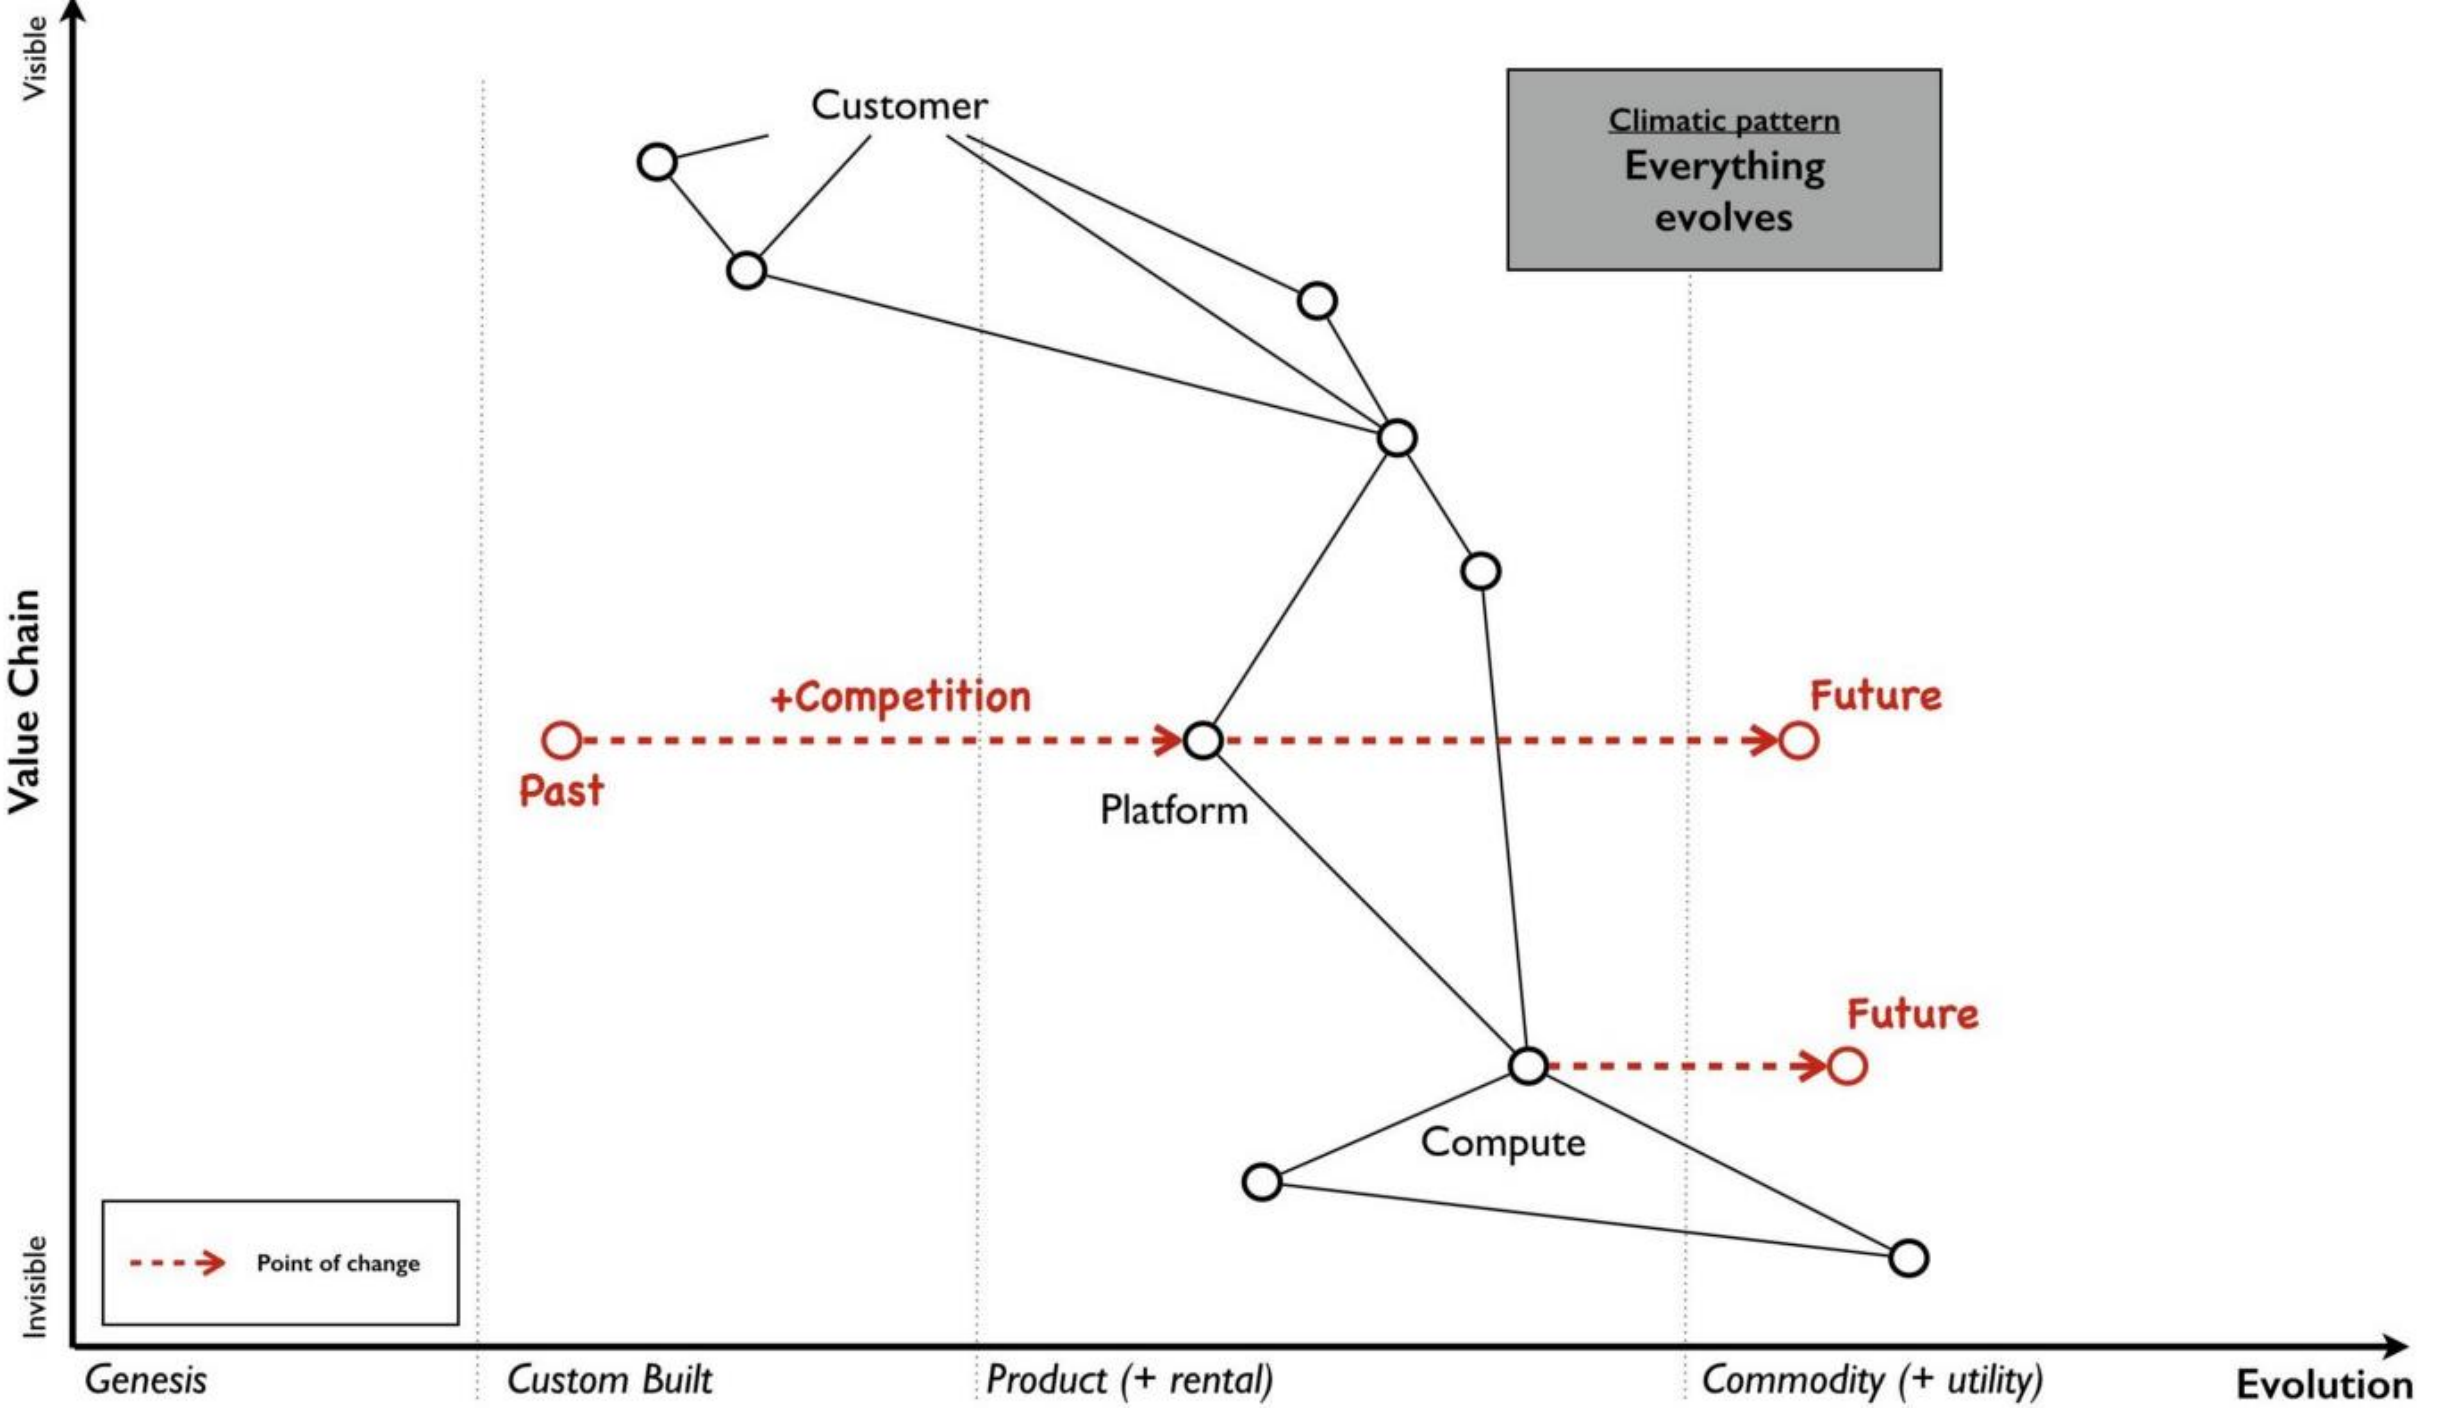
Visible

Value Chain

Invisible

Customer

Climatic pattern
Everything evolves

+Competition

Future

Past

Platform

Future

Compute

Point of change

Genesis

Custom Built

Product (+ rental)

Commodity (+ utility)

Evolution